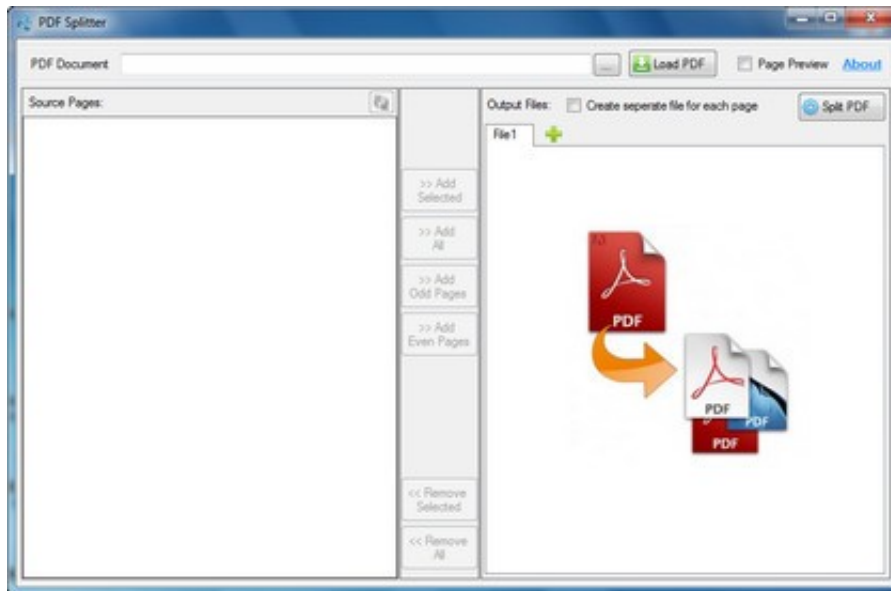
PDF Splitter

PDF Document ... Load PDF Page Preview About

Source Pages:

>> Add Selected

>> Add All

>> Add Odd Pages

>> Add Even Pages

<< Remove Selected

<< Remove All

Output Files: Create seperate file for each page

Split PDF

File1

PDF

PDF

PDF

PDF